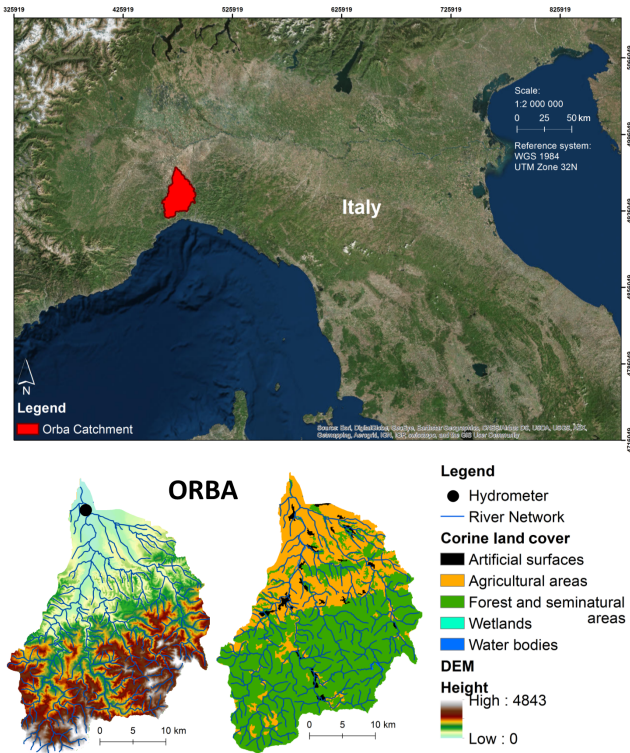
325919
425919
525919
625919
725919
825919

Scale:
1:2 000 000
0 25 50 km

Reference system:
WGS 1984
UTM Zone 32N

Italy

N

Legend
Orba Catchment

Source: Esri, DigitalGlobe, GeoEye, Earthstar Geographics, CNES/Airbus DS, USDA, USGS, AEX, Getmapping, Aerogrid, IGN, IGP, swisstopo, and the GIS User Community

ORBA

0 5 10 km

0 5 10 km

Legend
Hydrometer
River Network
Corine land cover
Artificial surfaces
Agricultural areas
Forest and seminatural areas
Wetlands
Water bodies
DEM
Height
High : 4843
Low : 0